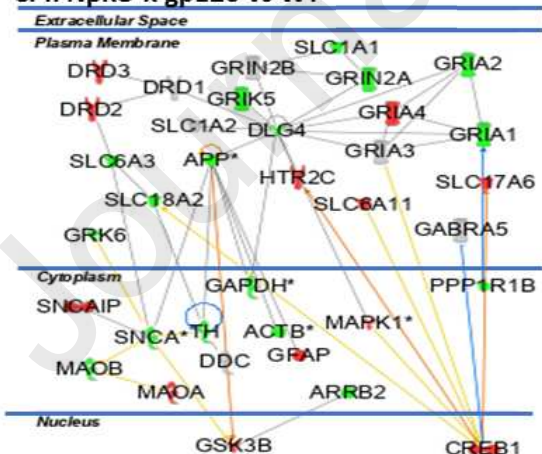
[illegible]

Extracellular Space

Plasma Membrane

DRD3 DRD1 GRIN2B SLC1A1 GRIN2A GRIA2 DRD2 GRIK5 GRIA4 SLC1A2 DLG4 GRIA1 GRIA3 SLC6A3 APP* HTR2C SLC17A6 SLC18A2 SLC6A11 GABRA5 GRK6

Cytoplasm

GAPDH* PPP1R1B SNCAIP SNCA* TH ACTB* MAPK1* DDC MAOB GFAP MAOA ARRB2

Nucleus

GSK3B CREB1